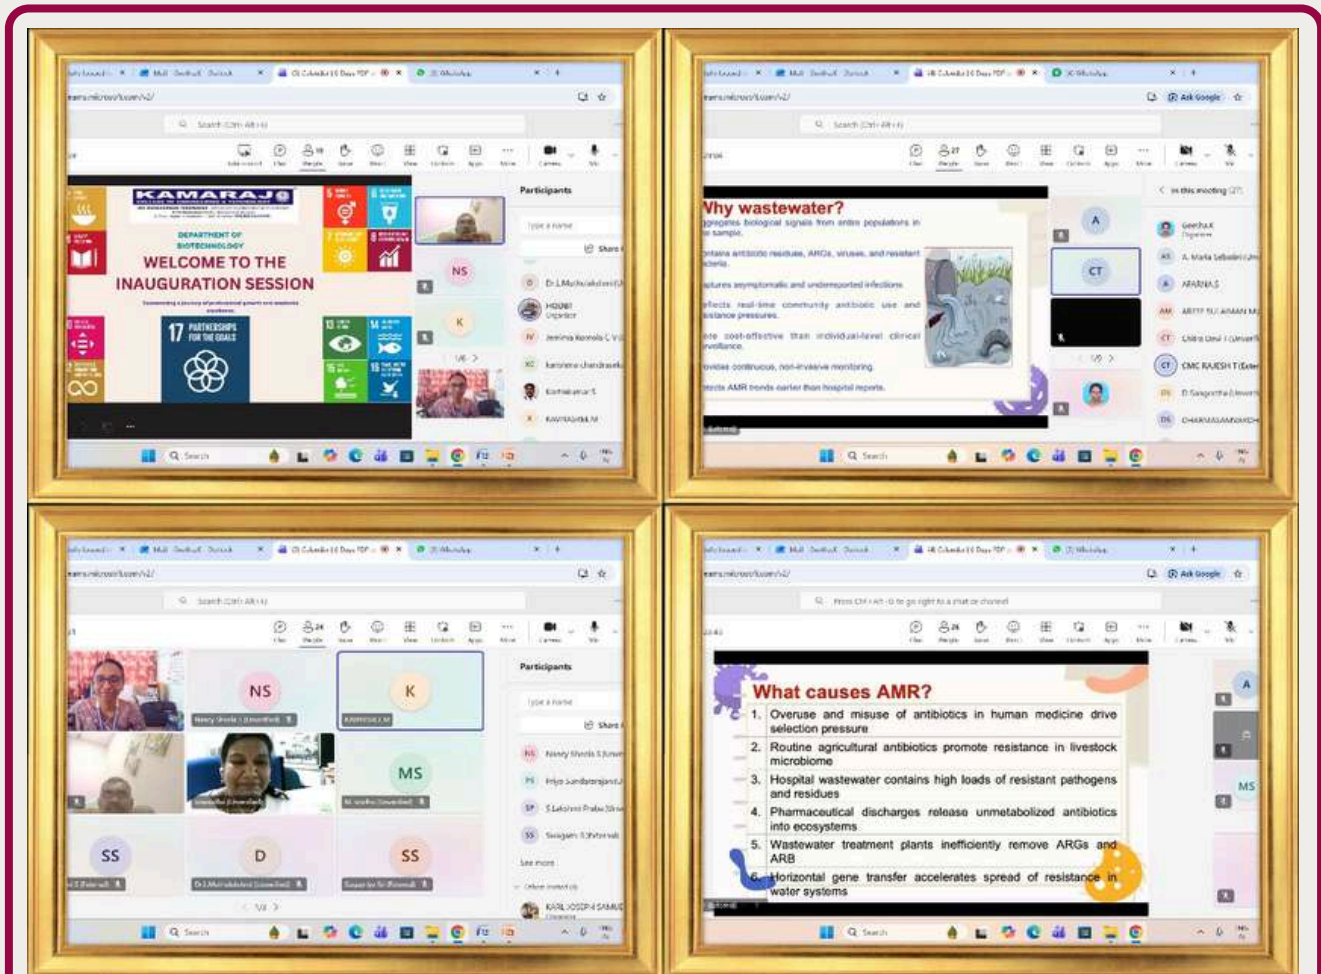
KAMARAJ

DEPARTMENT OF BIOTECHNOLOGY

WELCOME TO THE INAUGURATION SESSION

17 PARTNERSHIPS FOR THE GOALS

Participants

NS

K

Why wastewater?

Aggregates biological signals from entire populations in one sample.

Contains antibiotic residues, ARGs, viruses, and resistant bacteria.

Captures asymptomatic and underreported infections.

Reflects real-time community antibiotic use and resistance pressures.

More cost-effective than individual-level clinical surveillance.

Provides continuous, non-invasive monitoring.

Detects AMR trends earlier than hospital reports.

A

CT

NS

K

MS

SS

D

SS

Participants

What causes AMR?

1. Overuse and misuse of antibiotics in human medicine drive selection pressure

2. Routine agricultural antibiotics promote resistance in livestock microbiome

3. Hospital wastewater contains high loads of resistant pathogens and residues

4. Pharmaceutical discharges release unmetabolized antibiotics into ecosystems

5. Wastewater treatment plants inefficiently remove ARGs and ARB

6. Horizontal gene transfer accelerates spread of resistance in water systems

A

MS